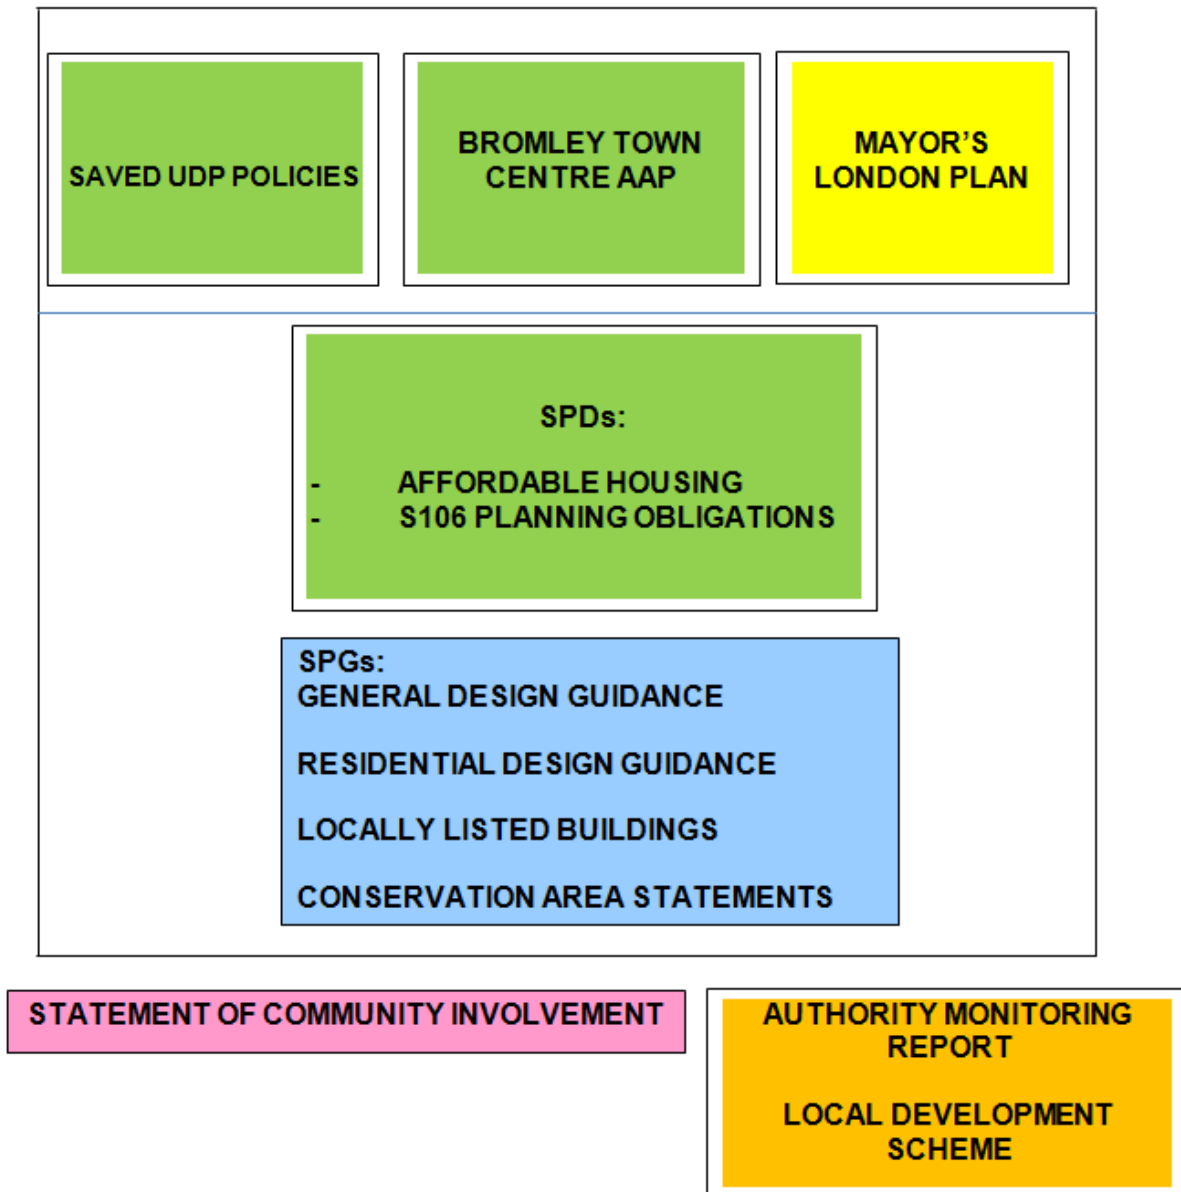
SAVED UDP POLICIES

BROMLEY TOWN CENTRE AAP

MAYOR'S LONDON PLAN

SPDs:

- AFFORDABLE HOUSING
- S106 PLANNING OBLIGATIONS

SPGs:
GENERAL DESIGN GUIDANCE

RESIDENTIAL DESIGN GUIDANCE

LOCALLY LISTED BUILDINGS

CONSERVATION AREA STATEMENTS

STATEMENT OF COMMUNITY INVOLVEMENT

AUTHORITY MONITORING REPORT

LOCAL DEVELOPMENT SCHEME